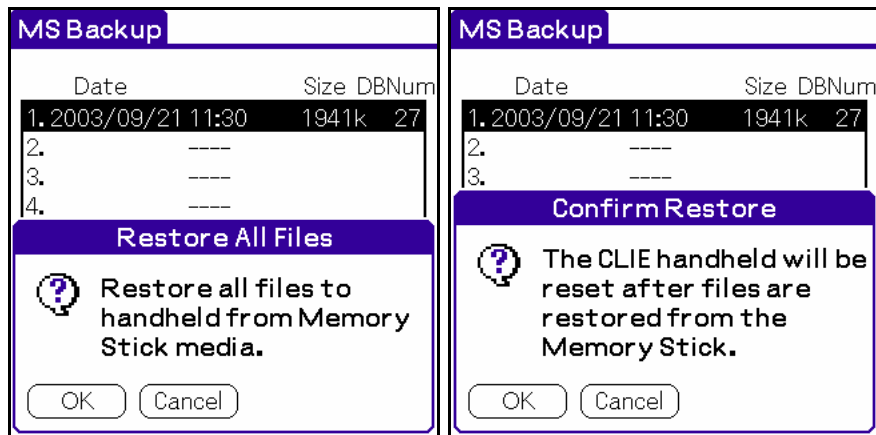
MS Backup

| Date | Size | DBNum |
|---|---|---|
| 1. 2003/09/21 11:30 | 1941k | 27 |
| 2. | ---- | |
| 3. | ---- | |
| 4. | ---- | |

Restore All Files

Restore all files to handheld from Memory Stick media.

OK Cancel

MS Backup

| Date | Size | DBNum |
|---|---|---|
| 1. 2003/09/21 11:30 | 1941k | 27 |
| 2. | ---- | |
| 3. | ---- | |

Confirm Restore

The CLIE handheld will be reset after files are restored from the Memory Stick.

OK Cancel